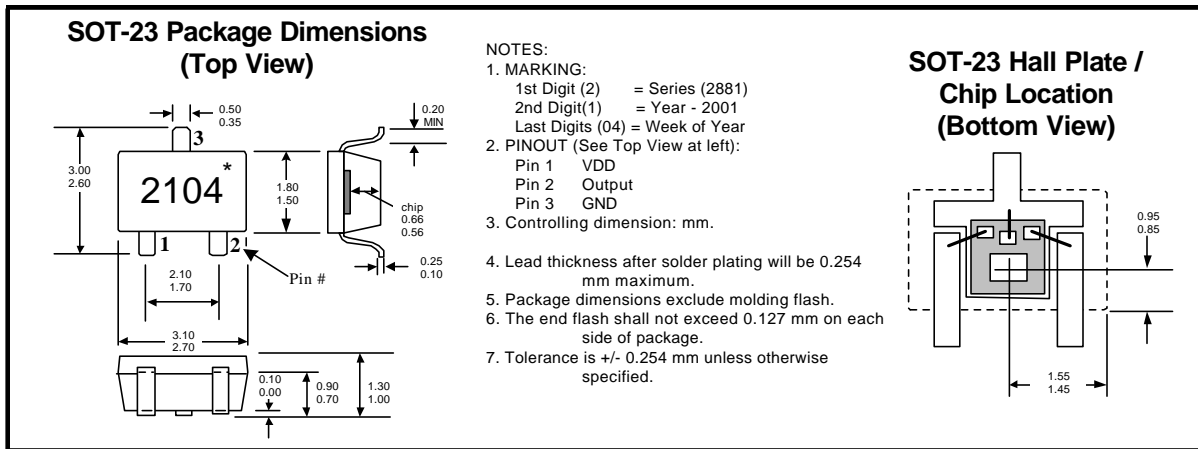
SOT-23 Package Dimensions
(Top View)

0.50
0.35

3

3.00
2.60

2104*

1.80
1.50

0.20
MIN

chip
0.66
0.56

1

2

Pin #

0.25
0.10

2.10
1.70

3.10
2.70

0.10
0.00

0.90
0.70

1.30
1.00

NOTES:
1. MARKING:
1st Digit (2) = Series (2881)
2nd Digit(1) = Year - 2001
Last Digits (04) = Week of Year
2. PINOUT (See Top View at left):
Pin 1 VDD
Pin 2 Output
Pin 3 GND
3. Controlling dimension: mm.

4. Lead thickness after solder plating will be 0.254 mm maximum.
5. Package dimensions exclude molding flash.
6. The end flash shall not exceed 0.127 mm on each side of package.
7. Tolerance is +/- 0.254 mm unless otherwise specified.

SOT-23 Hall Plate /
Chip Location
(Bottom View)

0.95
0.85

1.55
1.45